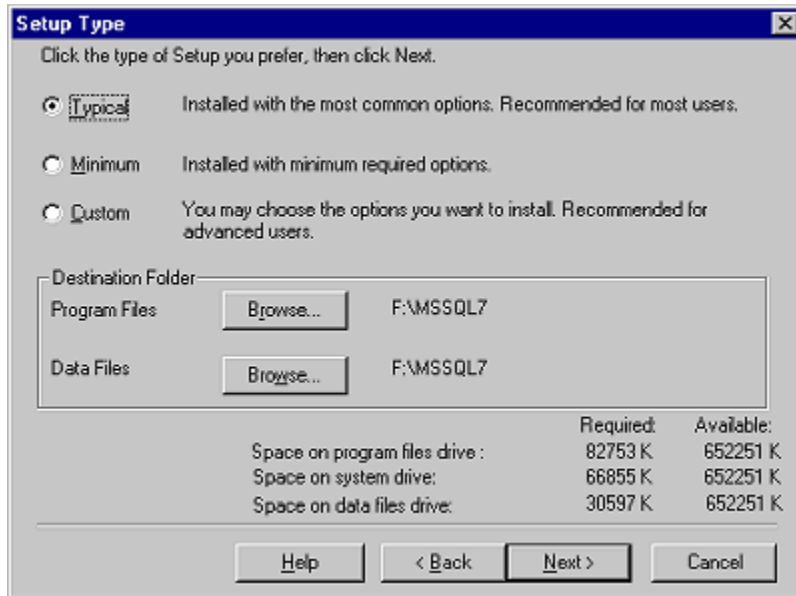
Setup Type

Click the type of Setup you prefer, then click Next.

Typical Installed with the most common options. Recommended for most users.

Minimum Installed with minimum required options.

Custom You may choose the options you want to install. Recommended for advanced users.

Destination Folder

Program Files Browse... F:\MSSQL7

Data Files Browse... F:\MSSQL7

| | Required: | Available: |
|---|---|---|
| Space on program files drive : | 82753 K | 652251 K |
| Space on system drive: | 66855 K | 652251 K |
| Space on data files drive: | 30597 K | 652251 K |

Help < Back Next > Cancel